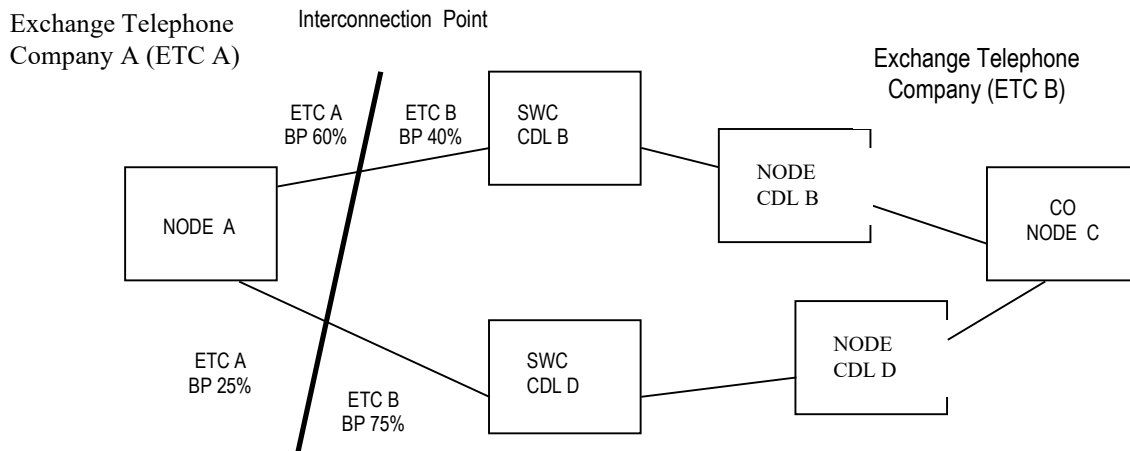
Exchange Telephone Company A (ETC A)

Interconnection Point

Exchange Telephone Company (ETC B)

ETC A
BP 60%

ETC B
BP 40%

SWC
CDL B

NODE
CDL B

NODE A

CO
NODE C

ETC A
BP 25%

ETC B
BP 75%

SWC
CDL D

NODE
CDL D